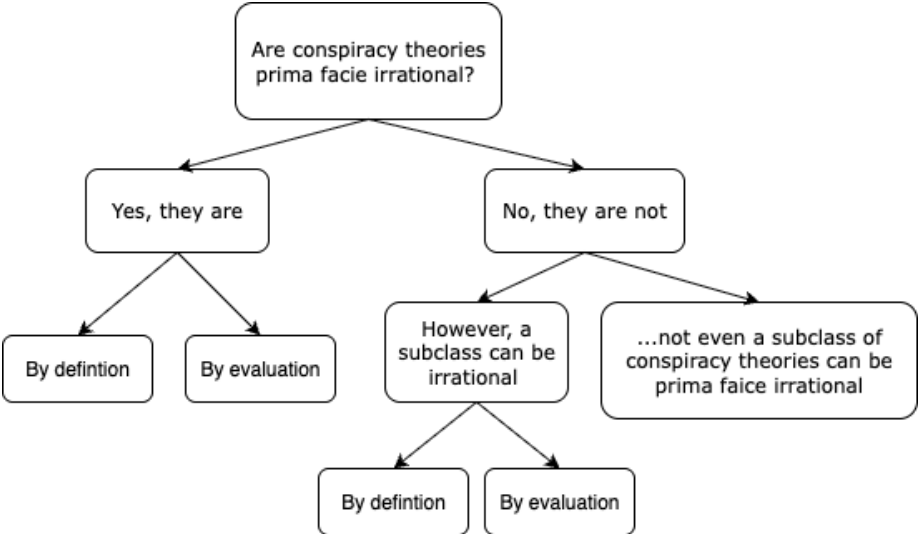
Are conspiracy theories prima facie irrational?

Yes, they are

No, they are not

By defintion

By evaluation

However, a subclass can be irrational

...not even a subclass of conspiracy theories can be prima faice irrational

By defintion

By evaluation